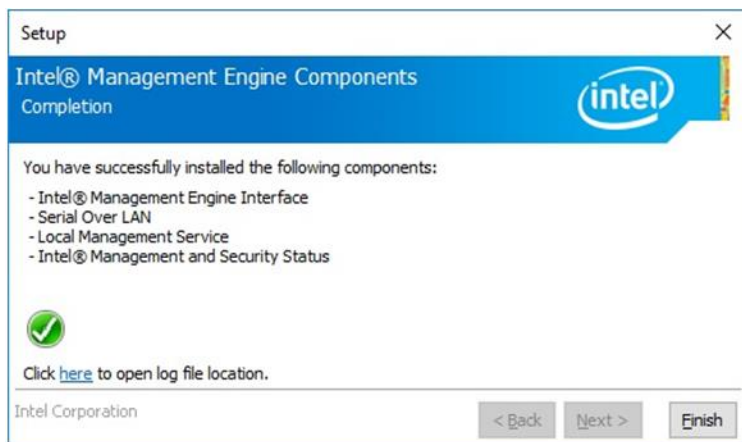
Setup
×

Intel® Management Engine Components
Completion

intel

You have successfully installed the following components:

- Intel® Management Engine Interface
- Serial Over LAN
- Local Management Service
- Intel® Management and Security Status

Click here to open log file location.

Intel Corporation

< Back
Next >
Finish